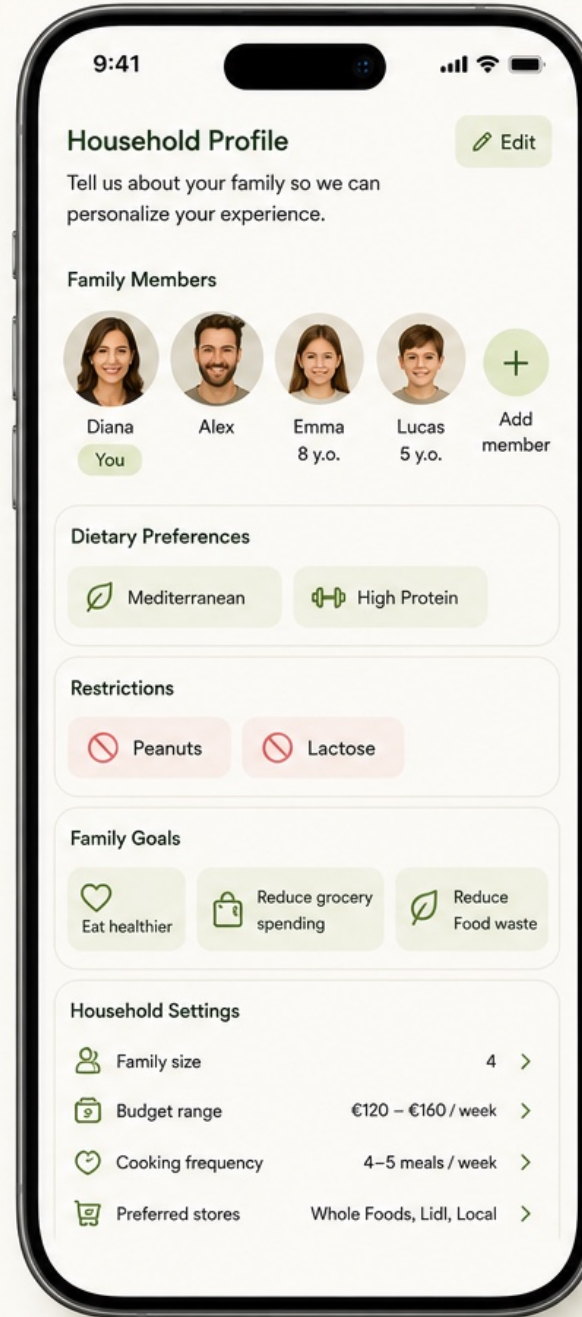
9:41

Household Profile

Edit

Tell us about your family so we can personalize your experience.

Family Members

Diana
You

Alex

Emma
8 y.o.

Lucas
5 y.o.

+
Add member

Dietary Preferences

Mediterranean

High Protein

Restrictions

Peanuts

Lactose

Family Goals

Eat healthier

Reduce grocery spending

Reduce Food waste

Household Settings

Family size 4 >

Budget range €120 – €160 / week >

Cooking frequency 4–5 meals / week >

Preferred stores Whole Foods, Lidl, Local >